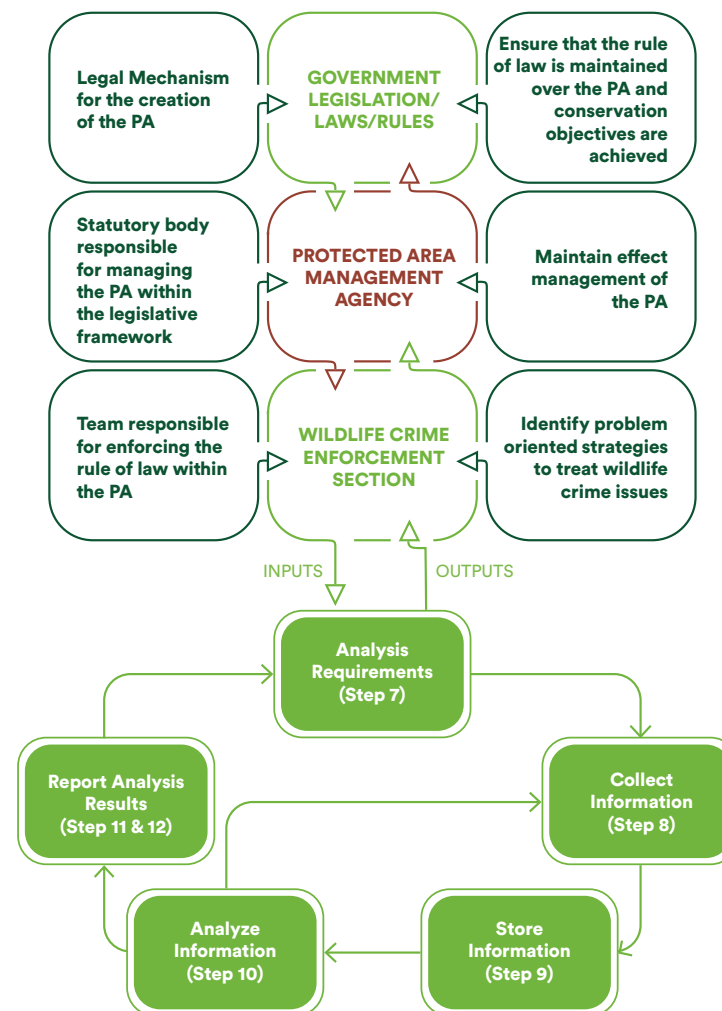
Legal Mechanism for the creation of the PA

GOVERNMENT LEGISLATION/ LAWS/RULES

Ensure that the rule of law is maintained over the PA and conservation objectives are achieved

Statutory body responsible for managing the PA within the legislative framework

PROTECTED AREA MANAGEMENT AGENCY

Maintain effect management of the PA

Team responsible for enforcing the rule of law within the PA

WILDLIFE CRIME ENFORCEMENT SECTION

Identify problem oriented strategies to treat wildlife crime issues

INPUTS

OUTPUTS

Analysis Requirements (Step 7)

Collect Information (Step 8)

Store Information (Step 9)

Analyze Information (Step 10)

Report Analysis Results (Step 11 & 12)